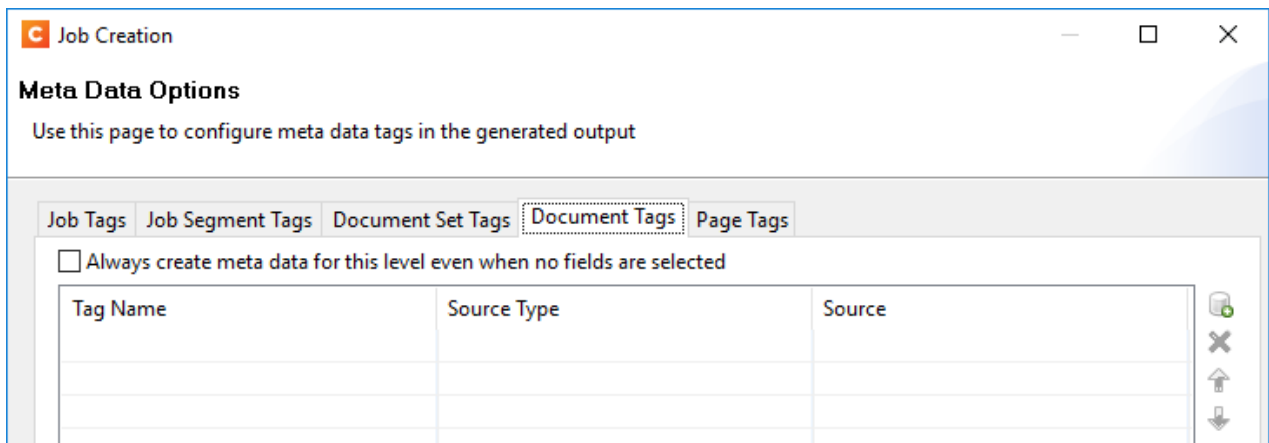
Job Creation

Meta Data Options

Use this page to configure meta data tags in the generated output

Job Tags | Job Segment Tags | Document Set Tags | Document Tags | Page Tags

Always create meta data for this level even when no fields are selected

| Tag Name | Source Type | Source |
|---|---|---|
| | | |
| | | |
| | | |